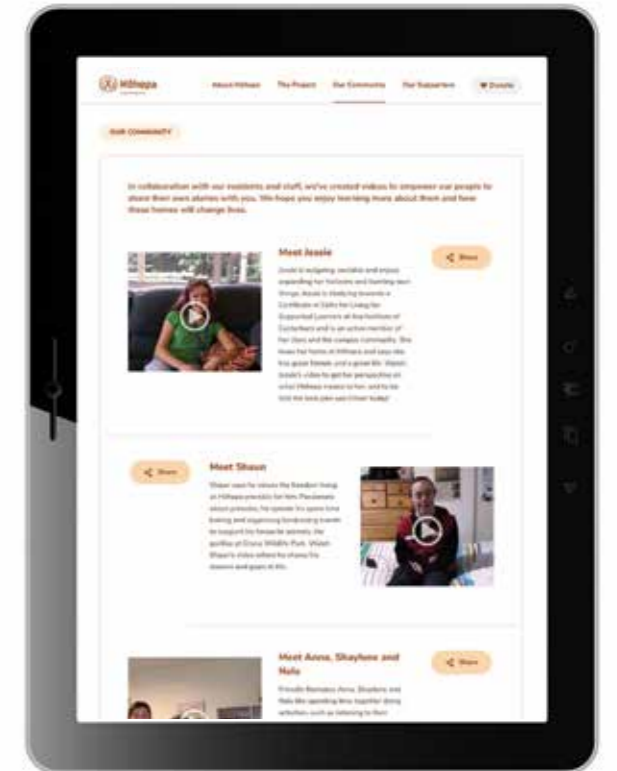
Hilhepa

About Hilhepa The Project Our Community Our Supporters Donate

OUR COMMUNITY

In collaboration with our residents and staff, we've created videos to empower our people to share their own stories with you. We hope you enjoy learning more about them and how these homes will change lives.

Meet Jessie

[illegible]

Share

Share

Meet Shaun

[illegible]

Meet Anna, Shaylene and Nala

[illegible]

Share